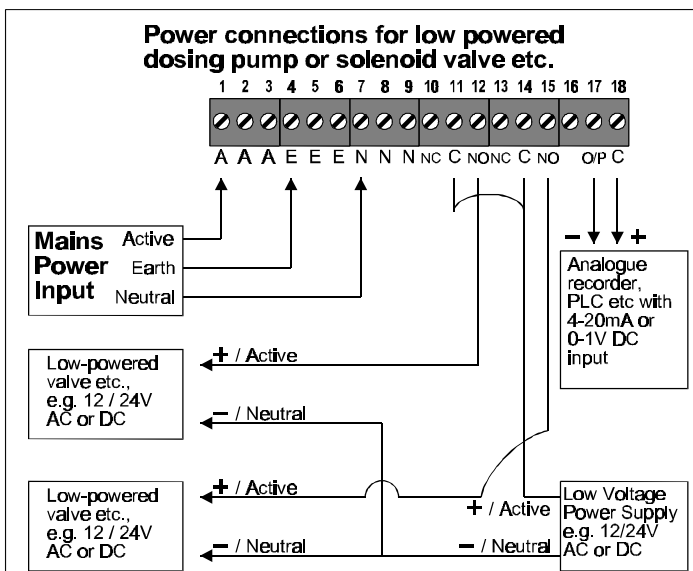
Power connections for low powered dosing pump or solenoid valve etc.

1 2 3 4 5 6 7 8 9 10 11 12 13 14 15 16 17 18

A A A E E E N N N NC C NO NC C NO O/P C

Mains Power Input

Active

Earth

Neutral

– +

Analogue recorder, PLC etc with 4-20mA or 0-1V DC input

+ / Active

Low-powered valve etc., e.g. 12 / 24V AC or DC

– / Neutral

+ / Active

Low-powered valve etc., e.g. 12 / 24V AC or DC

– / Neutral

+ / Active

– / Neutral

Low Voltage Power Supply e.g. 12/24V AC or DC